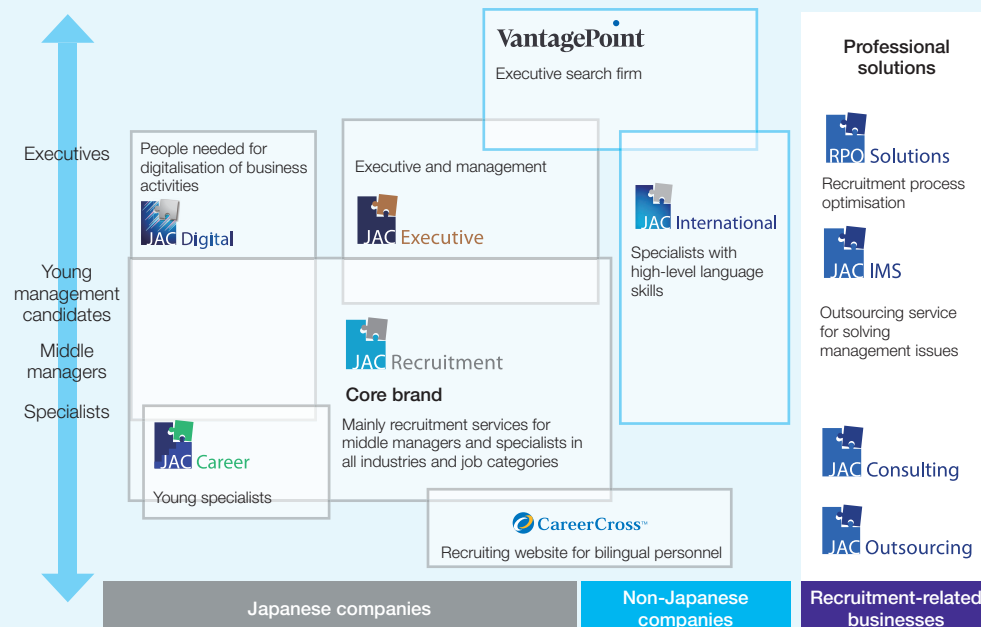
VantagePoint
Executive search firm

Professional solutions

Executives

People needed for digitalisation of business activities
JAC Digital

Executive and management
JAC Executive

JAC International
Specialists with high-level language skills

RPO Solutions
Recruitment process optimisation

JAC IMS
Outsourcing service for solving management issues

Young management candidates

Middle managers

Specialists

JAC Recruitment
Core brand
Mainly recruitment services for middle managers and specialists in all industries and job categories

JAC Career
Young specialists

CareerCross™
Recruiting website for bilingual personnel

JAC Consulting

JAC Outsourcing

Japanese companies

Non-Japanese companies

Recruitment-related businesses